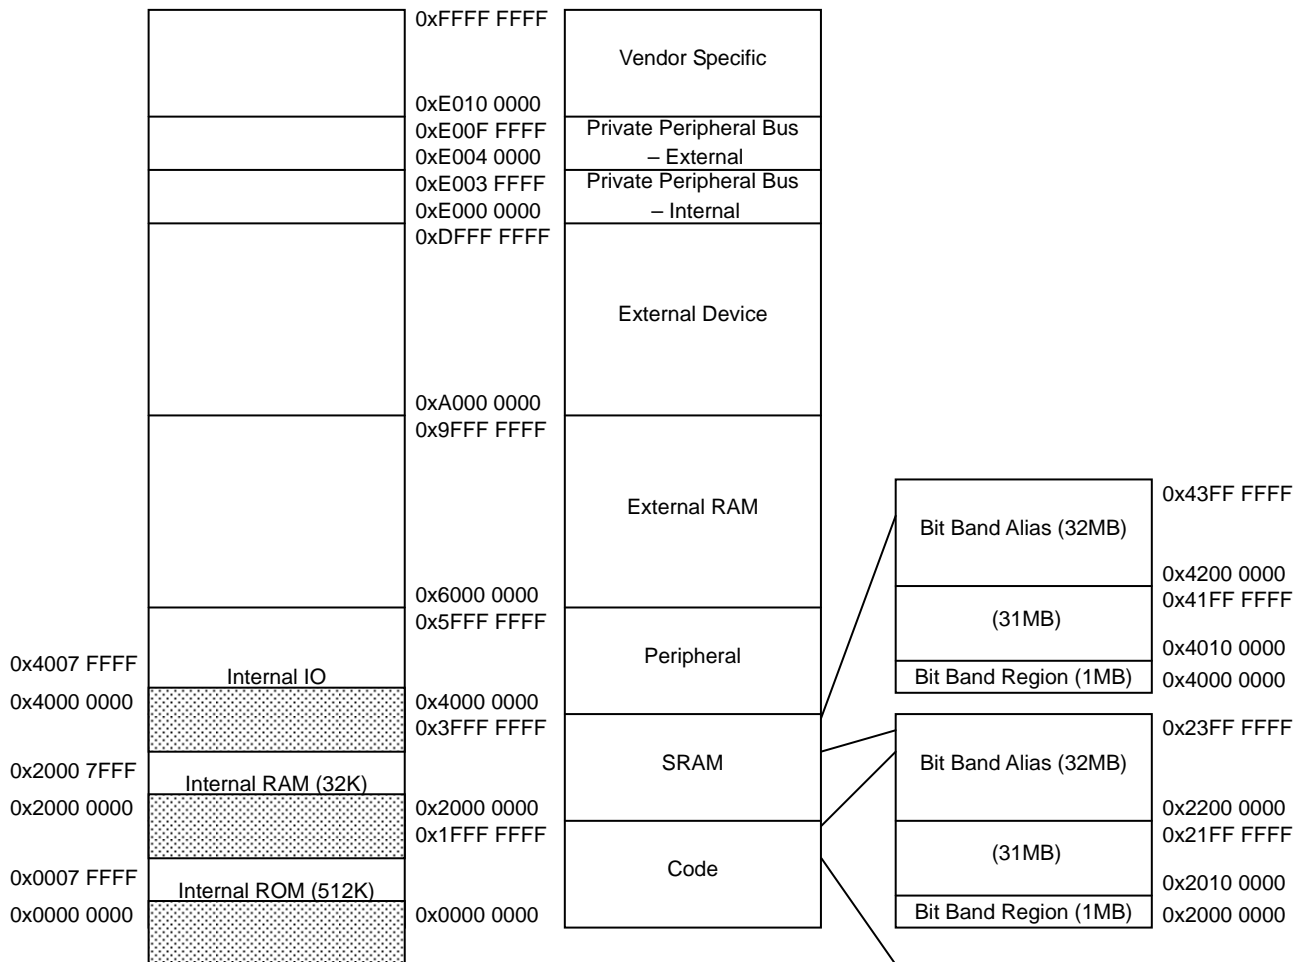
0xFFFF FFFF
Vendor Specific
0xE010 0000
0xE00F FFFF
Private Peripheral Bus – External
0xE004 0000
0xE003 FFFF
Private Peripheral Bus – Internal
0xE000 0000
0xDFFF FFFF
External Device
0xA000 0000
0x9FFF FFFF
External RAM
0x6000 0000
0x5FFF FFFF
Peripheral
0x4007 FFFF
Internal IO
0x4000 0000
0x4000 0000
0x3FFF FFFF
SRAM
0x2000 7FFF
Internal RAM (32K)
0x2000 0000
0x2000 0000
0x1FFF FFFF
Code
0x0007 FFFF
Internal ROM (512K)
0x0000 0000
0x0000 0000

Bit Band Alias (32MB)
0x43FF FFFF
0x4200 0000
0x41FF FFFF
(31MB)
0x4010 0000
Bit Band Region (1MB)
0x4000 0000

Bit Band Alias (32MB)
0x23FF FFFF
0x2200 0000
0x21FF FFFF
(31MB)
0x2010 0000
Bit Band Region (1MB)
0x2000 0000